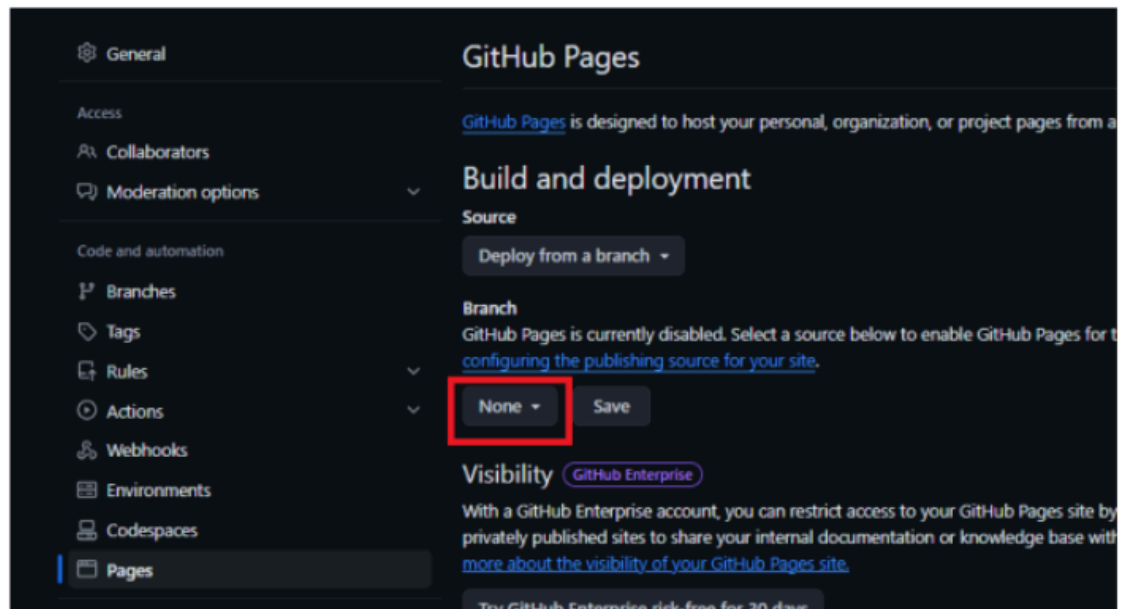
General

Access

Collaborators

Moderation options

Code and automation

Branches

Tags

Rules

Actions

Webhooks

Environments

Codespaces

Pages

GitHub Pages

GitHub Pages is designed to host your personal, organization, or project pages from a

Build and deployment

Source

Deploy from a branch

Branch

GitHub Pages is currently disabled. Select a source below to enable GitHub Pages for t configuring the publishing source for your site.

None

Save

Visibility GitHub Enterprise

With a GitHub Enterprise account, you can restrict access to your GitHub Pages site by privately published sites to share your internal documentation or knowledge base with more about the visibility of your GitHub Pages site.

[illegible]